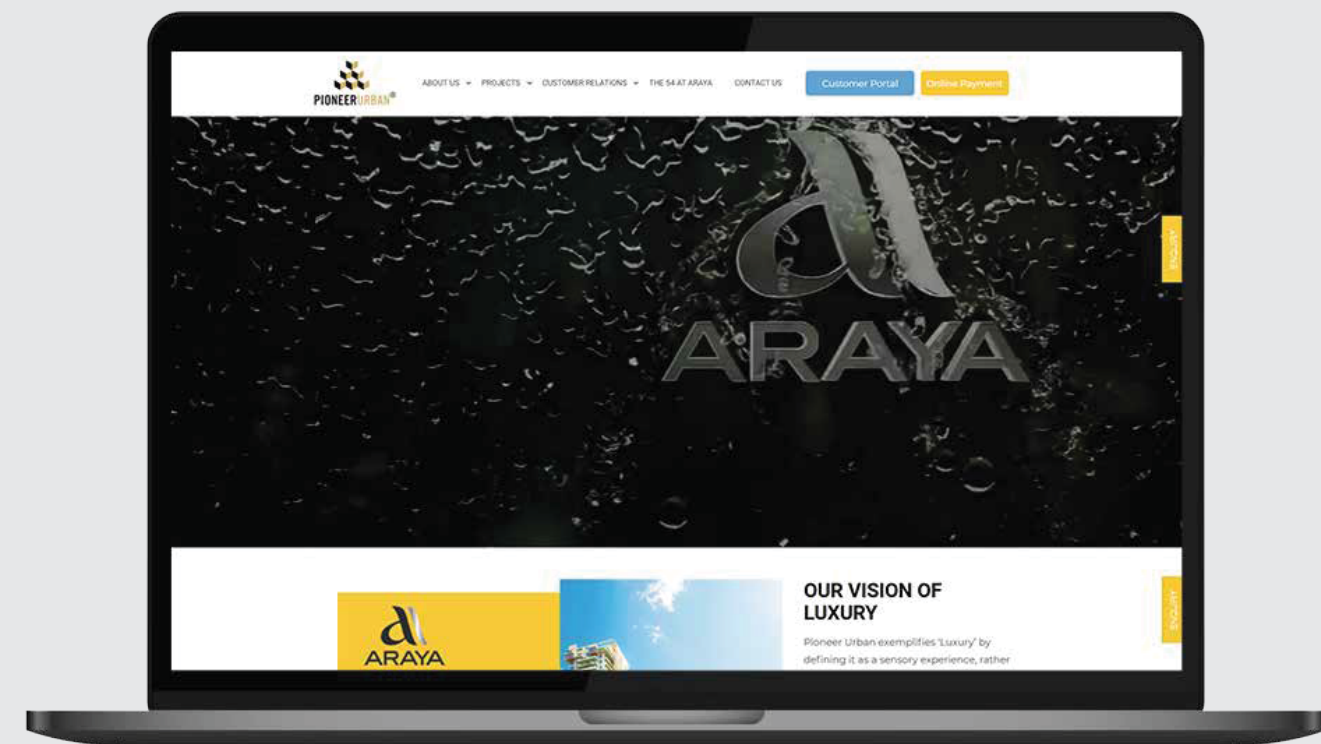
PIONEERURBAN®

ABOUT US PROJECTS CUSTOMER RELATIONS THE 54 AT ARAYA CONTACT US

Customer Portal

Online Payment

ARAYA

ENQUIRY

ARAYA

OUR VISION OF LUXURY

Pioneer Urban exemplifies 'Luxury' by defining it as a sensory experience, rather

ENQUIRY